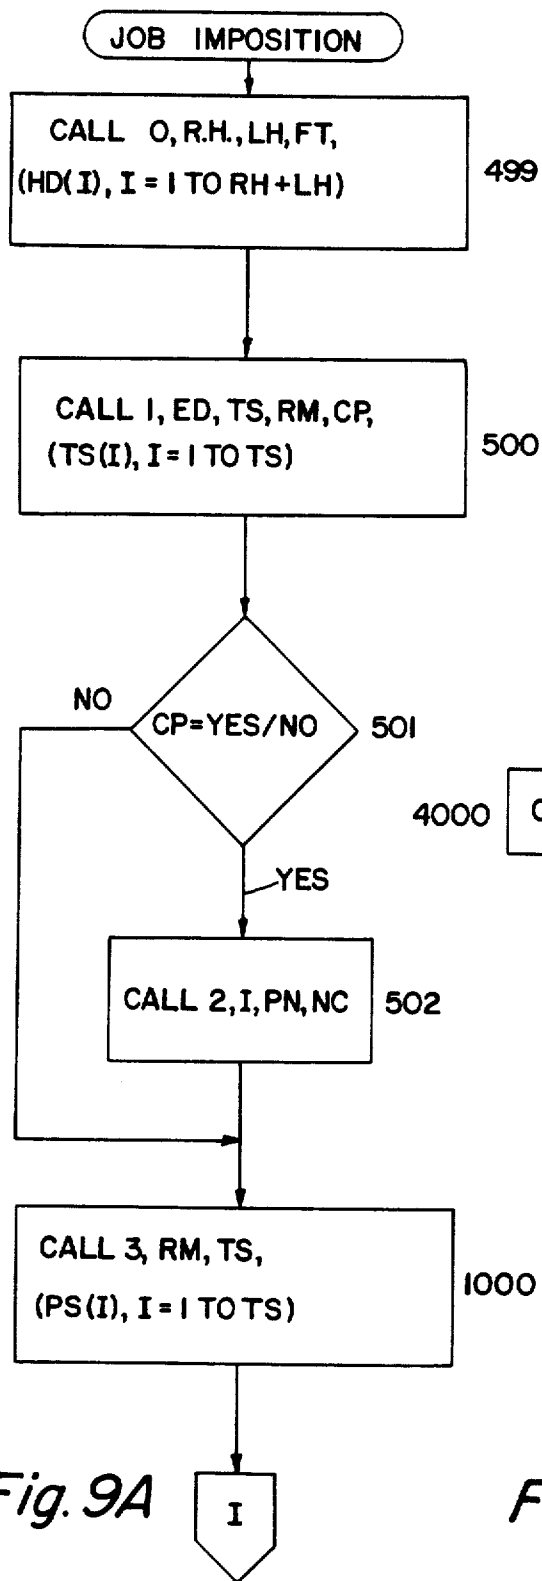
JOB IMPOSITION

CALL O, R.H., LH, FT, (HD(I), I = I TO RH + LH)

499

CALL I, ED, TS, RM, CP, (TS(I), I = I TO TS)

500

NO

CP=YES/NO

501

4000

C

YES

CALL 2, I, PN, NC

502

CALL 3, RM, TS, (PS(I), I = I TO TS)

1000

Fig. 9A

I

F